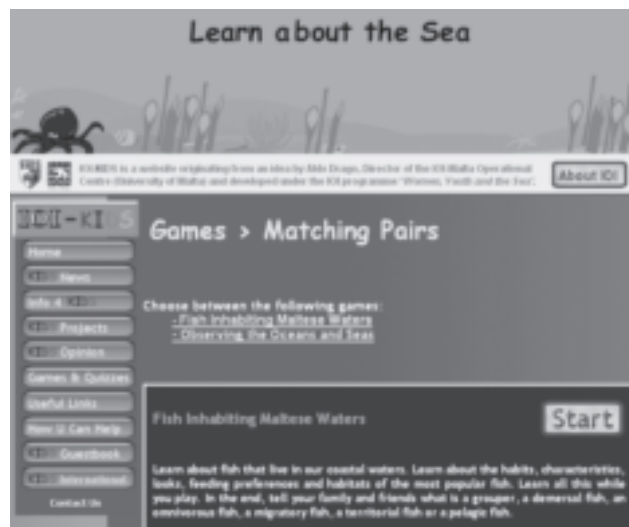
Learn about the Sea

IOI-KIDS is a website originating from an idea by Aldo Drago, Director of the IOI-Malta Operational Centre (University of Malta) and developed under the IOI programme 'Women, Youth and the Sea'.

About IOI

IOI-KI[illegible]S

Home

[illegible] News

Info 4 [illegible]

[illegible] Projects

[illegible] Opinion

Games & Quizzes

Useful Links

How U Can Help

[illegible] Guestbook

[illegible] International

Contact Us

Games > Matching Pairs

Choose between the following games:
- Fish Inhabiting Maltese Waters
- Observing the Oceans and Seas

Fish Inhabiting Maltese Waters

Start

Learn about fish that live in our coastal waters. Learn about the habits, characteristics, looks, feeding preferences and habitats of the most popular fish. Learn all this while you play. In the end, tell your family and friends what is a grouper, a demersal fish, an omnivorous fish, a migratory fish, a territorial fish or a pelagic fish.